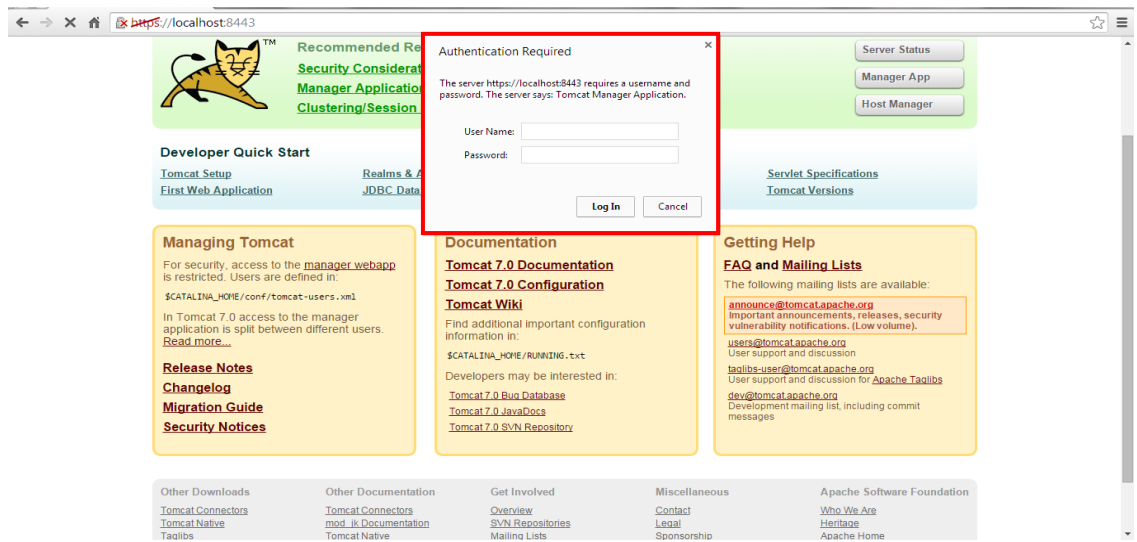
https://localhost:8443

TM

Recommended Re

Security Considerat

Manager Application

Clustering/Session

Server Status

Manager App

Host Manager

Authentication Required

×

The server https://localhost:8443 requires a username and password. The server says: Tomcat Manager Application.

User Name:

Password:

Log In

Cancel

Developer Quick Start

Tomcat Setup

First Web Application

Realms & A

JDBC Data

Servlet Specifications

Tomcat Versions

Managing Tomcat

For security, access to the manager webapp is restricted. Users are defined in:

$CATALINA_HOME/conf/tomcat-users.xml

In Tomcat 7.0 access to the manager application is split between different users. Read more...

Release Notes

Changelog

Migration Guide

Security Notices

Documentation

Tomcat 7.0 Documentation

Tomcat 7.0 Configuration

Tomcat Wiki

Find additional important configuration information in:

$CATALINA_HOME/RUNNING.txt

Developers may be interested in:

Tomcat 7.0 Bug Database

Tomcat 7.0 JavaDocs

Tomcat 7.0 SVN Repository

Getting Help

FAQ and Mailing Lists

The following mailing lists are available:

announce@tomcat.apache.org
Important announcements, releases, security vulnerability notifications. (Low volume).

users@tomcat.apache.org
User support and discussion

taglibs-user@tomcat.apache.org
User support and discussion for Apache Taglibs

dev@tomcat.apache.org
Development mailing list, including commit messages

Other Downloads
Tomcat Connectors
Tomcat Native
Taglibs

Other Documentation
Tomcat Connectors
mod_jk Documentation
Tomcat Native

Get Involved
Overview
SVN Repositories
Mailing Lists

Miscellaneous
Contact
Legal
Sponsorship

Apache Software Foundation
Who We Are
Heritage
Apache Home